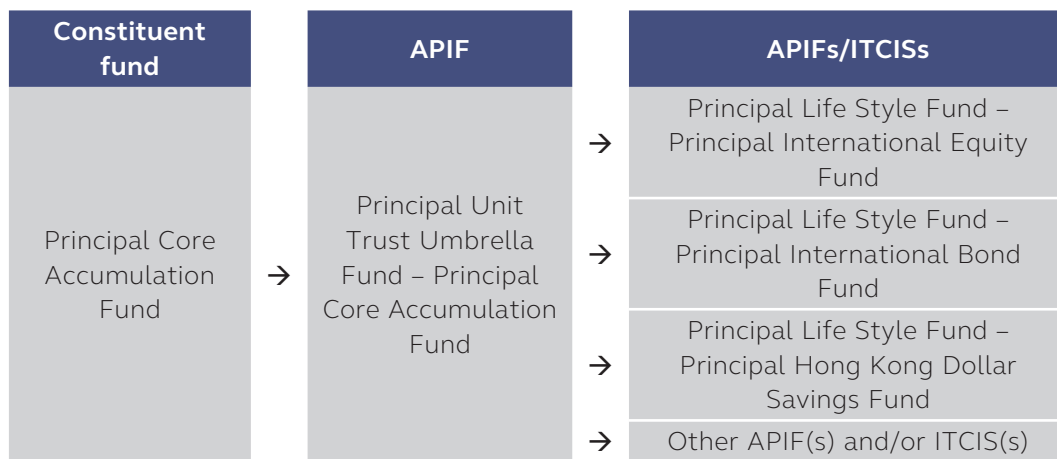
| Constituent fund | | APIF | | APIFs/ITCISs |
|---|---|---|---|---|
| Principal Core Accumulation Fund | → | Principal Unit Trust Umbrella Fund – Principal Core Accumulation Fund | → | Principal Life Style Fund – Principal International Equity Fund |
| | | | → | Principal Life Style Fund – Principal International Bond Fund |
| | | | → | Principal Life Style Fund – Principal Hong Kong Dollar Savings Fund |
| | | | → | Other APIF(s) and/or ITCIS(s) |